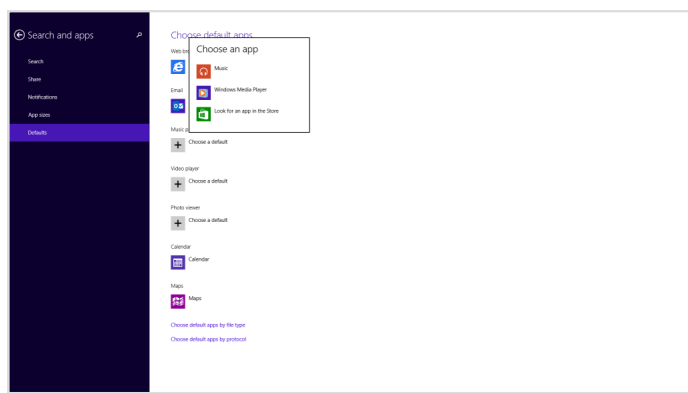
Search and apps

Search
Share
Notifications
App sizes
Defaults

Choose default apps

Web bro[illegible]

Email

Music p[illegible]
Choose a default

Choose an app
Music
Windows Media Player
Look for an app in the Store

Video player
Choose a default

Photo viewer
Choose a default

Calendar
Calendar

Maps
Maps

Choose default apps by file type
Choose default apps by protocol